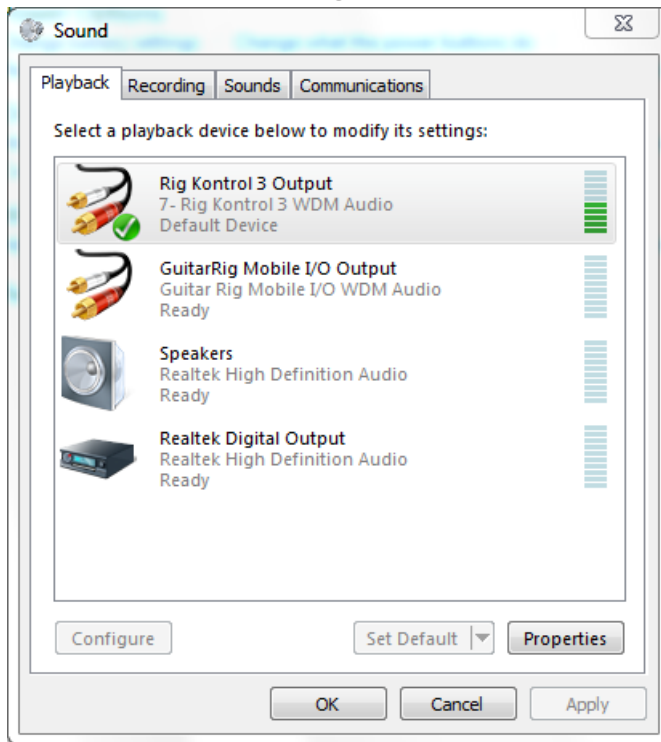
Sound

Playback | Recording | Sounds | Communications

Select a playback device below to modify its settings:

Rig Kontrol 3 Output
7- Rig Kontrol 3 WDM Audio
Default Device

GuitarRig Mobile I/O Output
Guitar Rig Mobile I/O WDM Audio
Ready

Speakers
Realtek High Definition Audio
Ready

Realtek Digital Output
Realtek High Definition Audio
Ready

Configure

Set Default

Properties

OK

Cancel

Apply